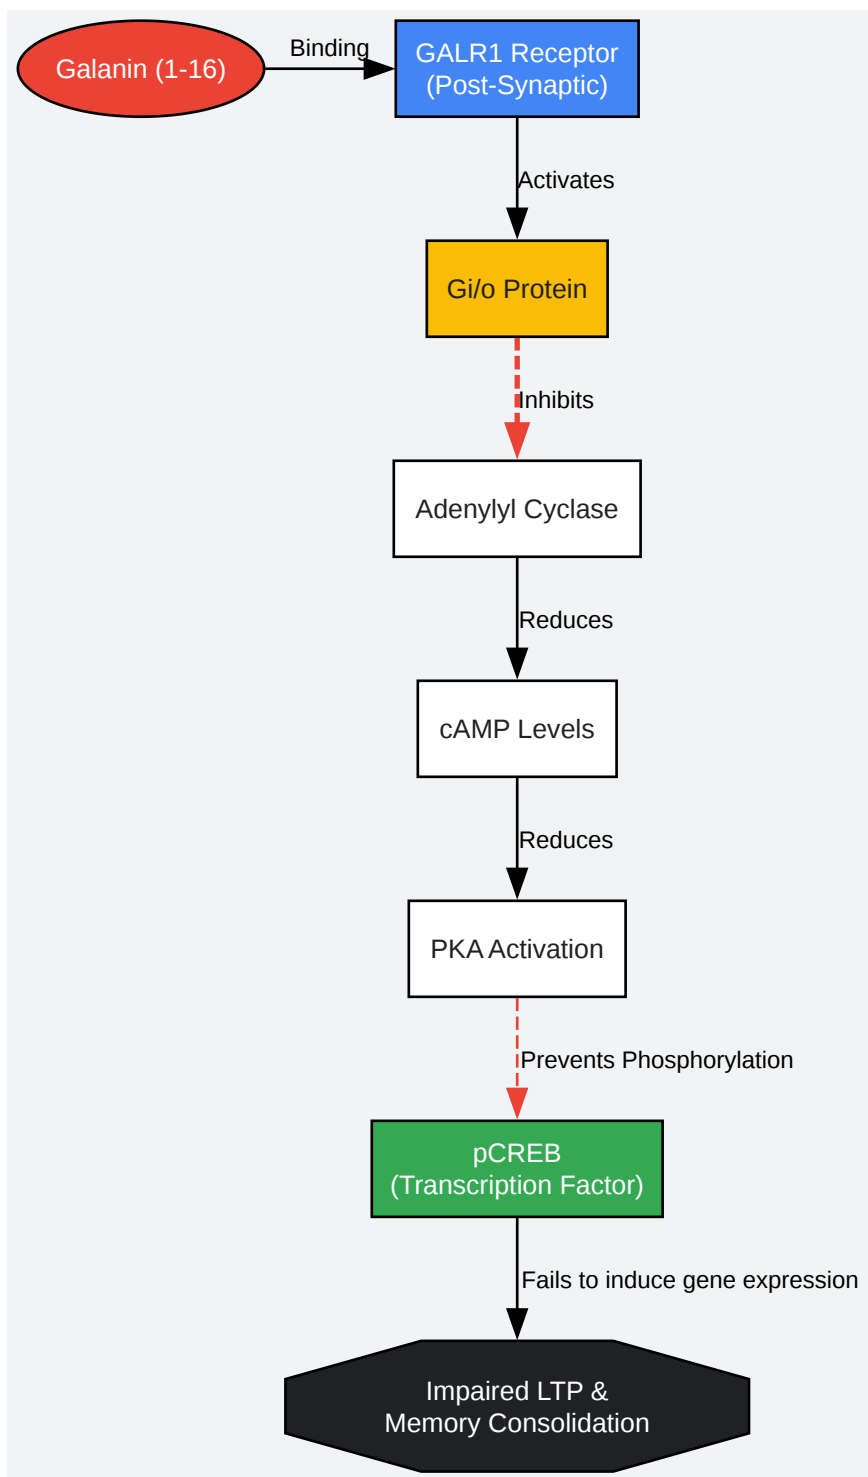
Galanin (1-16)

Binding

GALR1 Receptor (Post-Synaptic)

Activates

Gi/o Protein

Inhibits

Adenylyl Cyclase

Reduces

cAMP Levels

Reduces

PKA Activation

Prevents Phosphorylation

pCREB (Transcription Factor)

Fails to induce gene expression

Impaired LTP & Memory Consolidation